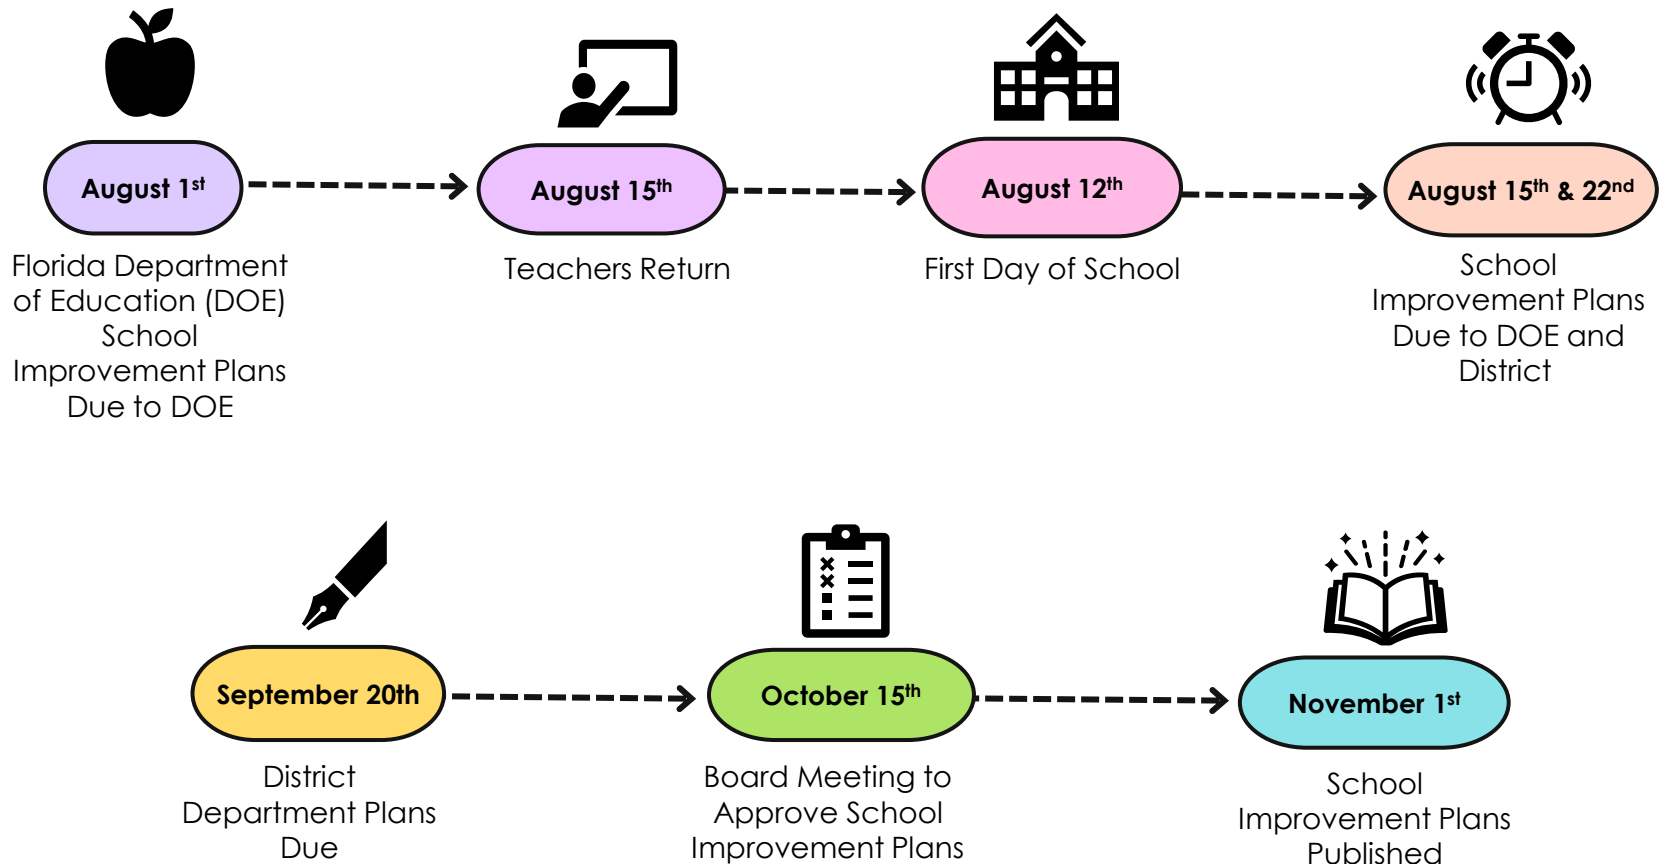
August 1$^{st}$

Florida Department of Education (DOE) School Improvement Plans Due to DOE

August 15$^{th}$

Teachers Return

August 12$^{th}$

First Day of School

August 15$^{th}$ & 22$^{nd}$

School Improvement Plans Due to DOE and District

September 20th

District Department Plans Due

October 15$^{th}$

Board Meeting to Approve School Improvement Plans

November 1$^{st}$

School Improvement Plans Published